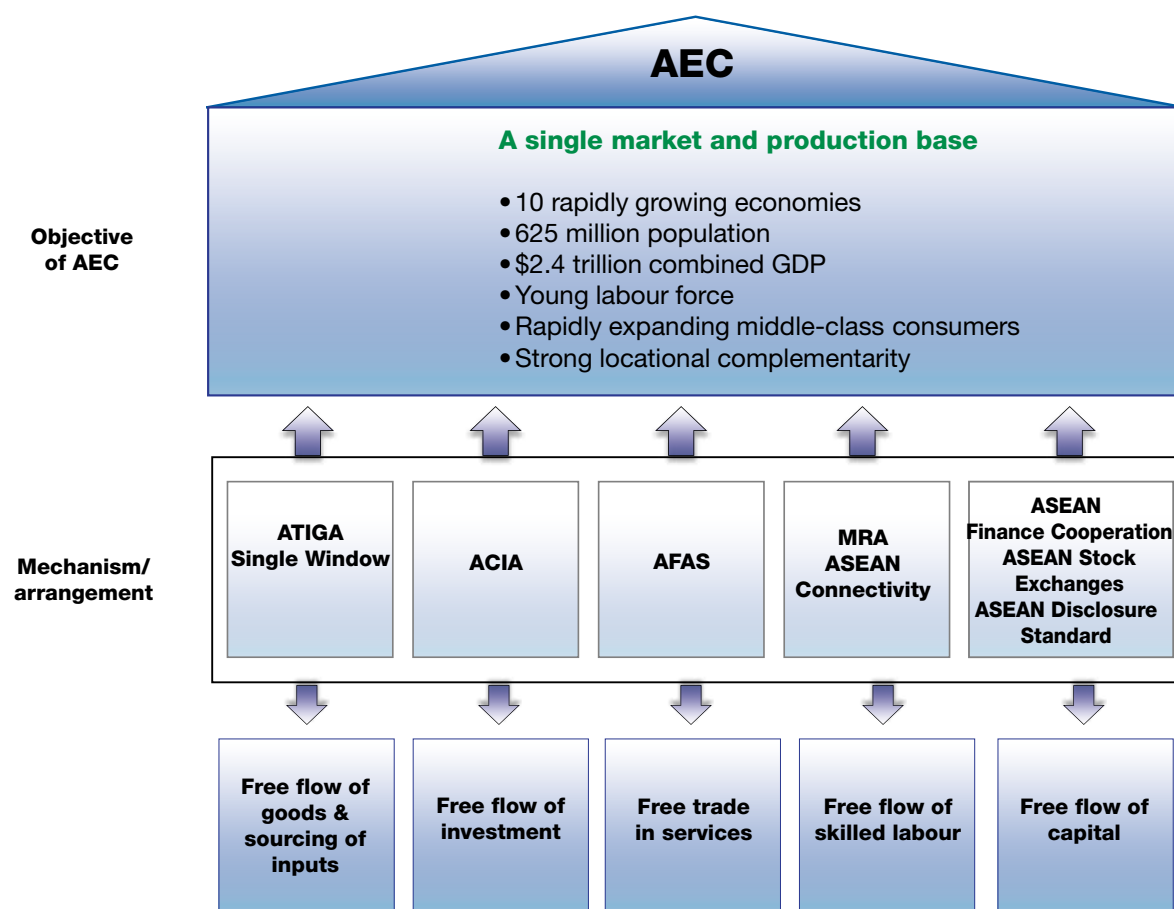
AEC

A single market and production base

• 10 rapidly growing economies
• 625 million population
• \$2.4 trillion combined GDP
• Young labour force
• Rapidly expanding middle-class consumers
• Strong locational complementarity

Objective of AEC

Mechanism/ arrangement

ATIGA Single Window

ACIA

AFAS

MRA ASEAN Connectivity

ASEAN Finance Cooperation ASEAN Stock Exchanges ASEAN Disclosure Standard

Free flow of goods & sourcing of inputs

Free flow of investment

Free trade in services

Free flow of skilled labour

Free flow of capital